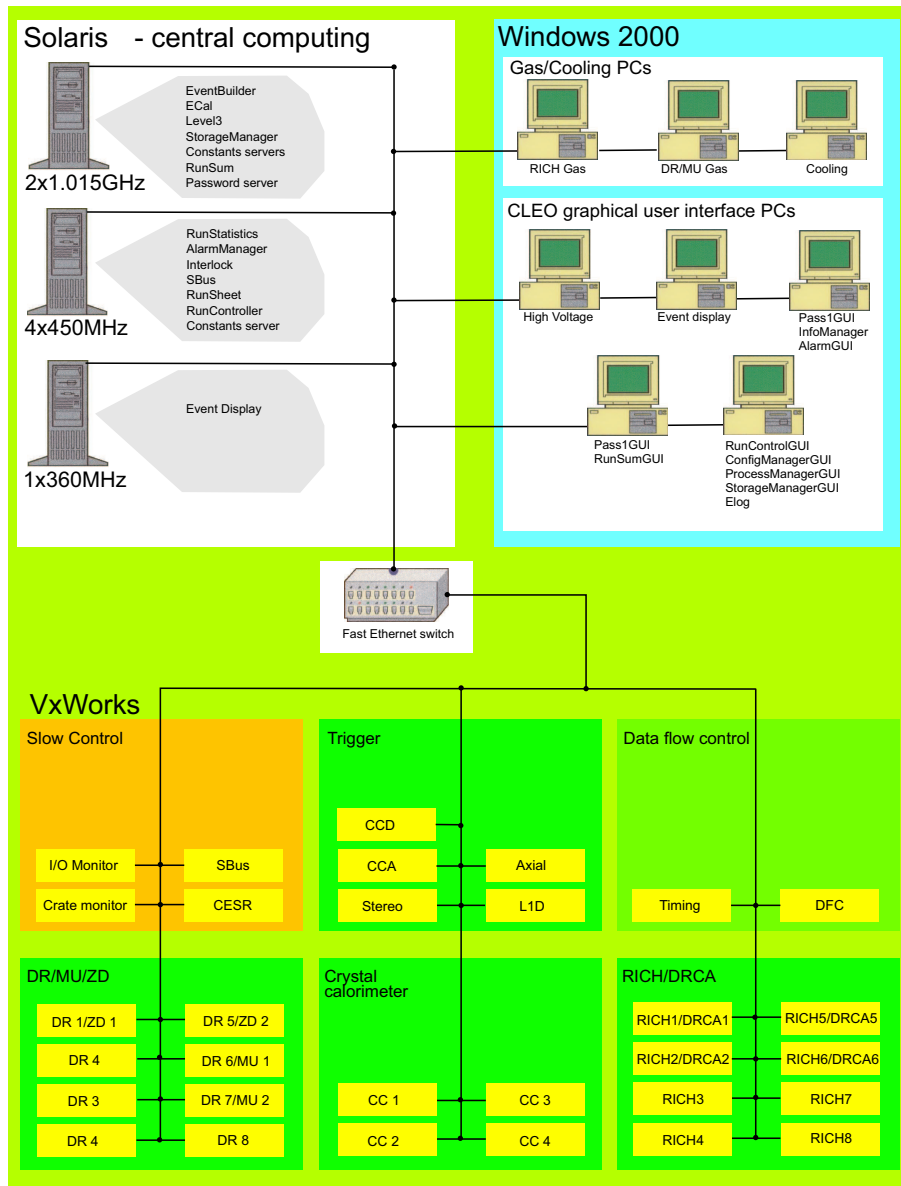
Solaris - central computing

EventBuilder
ECal
Level3
StorageManager
Constants servers
RunSum
Password server

2x1.015GHz

RunStatistics
AlarmManager
Interlock
SBus
RunSheet
RunController
Constants server

4x450MHz

Event Display

1x360MHz

Windows 2000

Gas/Cooling PCs

RICH Gas
DR/MU Gas
Cooling

CLEO graphical user interface PCs

High Voltage
Event display
Pass1GUI
InfoManager
AlarmGUI

Pass1GUI
RunSumGUI

RunControlGUI
ConfigManagerGUI
ProcessManagerGUI
StorageManagerGUI
Elog

Fast Ethernet switch

VxWorks

Slow Control

I/O Monitor
SBus
Crate monitor
CESR

Trigger

CCD
CCA
Axial
Stereo
L1D

Data flow control

Timing
DFC

DR/MU/ZD

DR 1/ZD 1
DR 5/ZD 2
DR 4
DR 6/MU 1
DR 3
DR 7/MU 2
DR 4
DR 8

Crystal calorimeter

CC 1
CC 3
CC 2
CC 4

RICH/DRCA

RICH1/DRCA1
RICH5/DRCA5
RICH2/DRCA2
RICH6/DRCA6
RICH3
RICH7
RICH4
RICH8